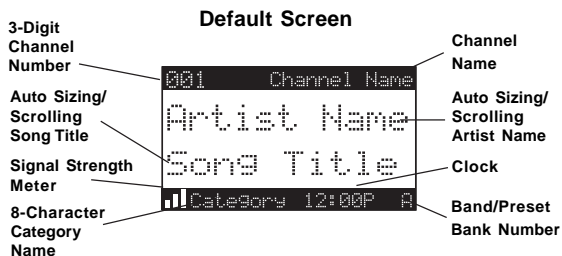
Default Screen

3-Digit Channel Number

Channel Name

Auto Sizing/ Scrolling Song Title

Auto Sizing/ Scrolling Artist Name

Signal Strength Meter

Clock

8-Character Category Name

Band/Preset Bank Number

001 Channel Name

Artist Name

Song Title

Category 12:00P A